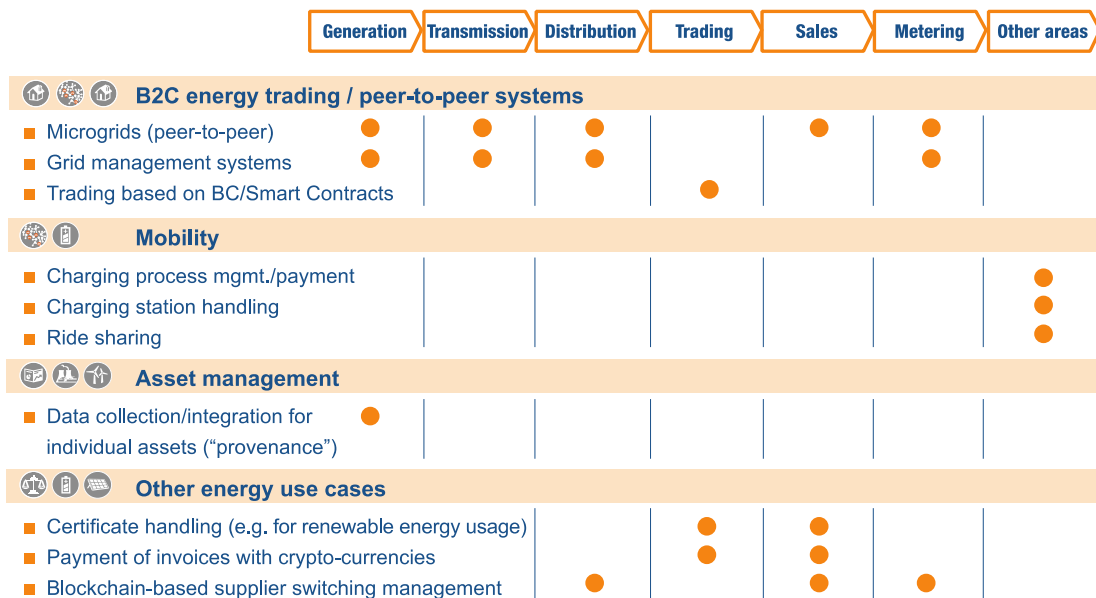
| | Generation | Transmission | Distribution | Trading | Sales | Metering | Other areas |
|---|---|---|---|---|---|---|---|
| **B2C energy trading / peer-to-peer systems** | | | | | | | |
| Microgrids (peer-to-peer) | ● | ● | ● | | ● | ● | |
| Grid management systems | ● | ● | ● | | | ● | |
| Trading based on BC/Smart Contracts | | | | ● | | | |
| **Mobility** | | | | | | | |
| Charging process mgmt./payment | | | | | | | ● |
| Charging station handling | | | | | | | ● |
| Ride sharing | | | | | | | ● |
| **Asset management** | | | | | | | |
| Data collection/integration for individual assets (“provenance”) | ● | | | | | | |
| **Other energy use cases** | | | | | | | |
| Certificate handling (e.g. for renewable energy usage) | | | | ● | ● | | |
| Payment of invoices with crypto-currencies | | | | ● | ● | | |
| Blockchain-based supplier switching management | | | ● | | ● | ● | |